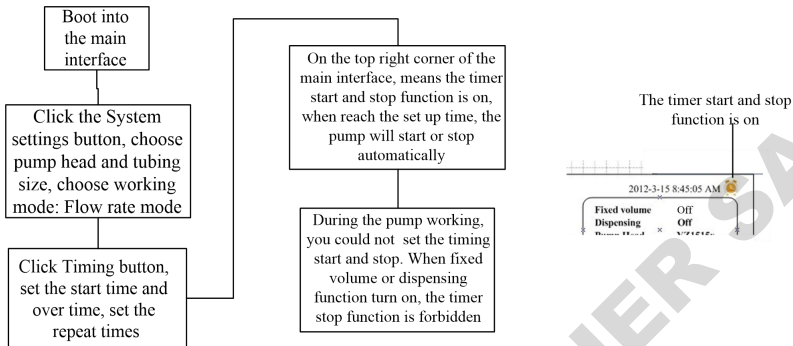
Boot into the main interface

Click the System settings button, choose pump head and tubing size, choose working mode: Flow rate mode

Click Timing button, set the start time and over time, set the repeat times

On the top right corner of the main interface, means the timer start and stop function is on, when reach the set up time, the pump will start or stop automatically

During the pump working, you could not set the timing start and stop. When fixed volume or dispensing function turn on, the timer stop function is forbidden

The timer start and stop function is on

2012-3-15 8:45:05 AM

Fixed volume Off
Dispensing Off
Pump Head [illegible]

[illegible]ER SA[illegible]